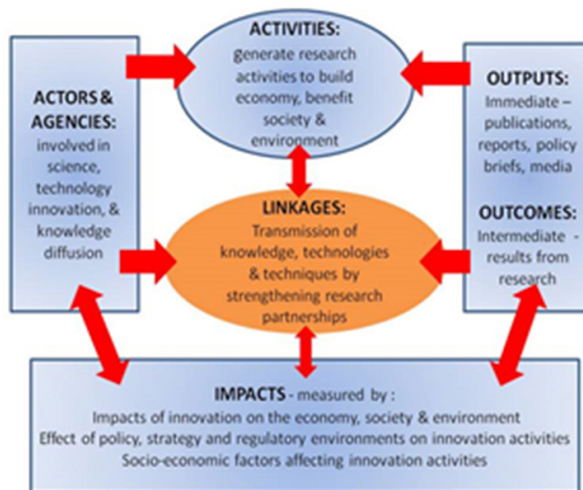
ACTIVITIES:
generate research activities to build economy, benefit society & environment

ACTORS & AGENCIES:
involved in science, technology innovation, & knowledge diffusion

OUTPUTS:
Immediate – publications, reports, policy briefs, media

LINKAGES:
Transmission of knowledge, technologies & techniques by strengthening research partnerships

OUTCOMES:
Intermediate - results from research

IMPACTS - measured by :
Impacts of innovation on the economy, society & environment
Effect of policy, strategy and regulatory environments on innovation activities
Socio-economic factors affecting innovation activities